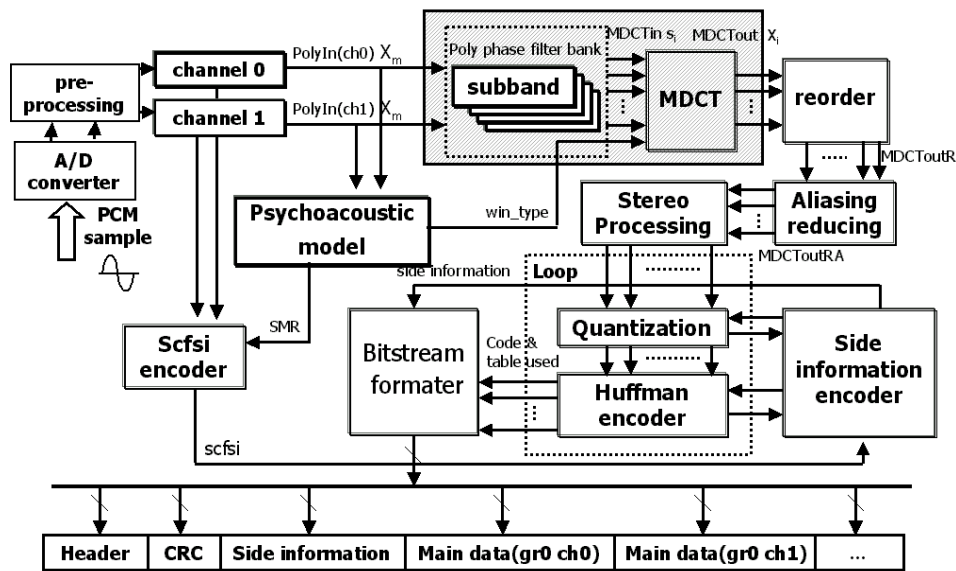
pre-processing

A/D converter

PCM sample

channel 0

channel 1

PolyIn(ch0) $X_m$

PolyIn(ch1) $X_m$

Poly phase filter bank

subband

MDCTin $s_i$

MDCTout $X_i$

MDCT

reorder

MDCToutR

Psychoacoustic model

win_type

Stereo Processing

Aliasing reducing

MDCToutRA

side information

Loop

SMR

Scfsi encoder

Bitstream formater

Code & table used

Quantization

Huffman encoder

Side information encoder

scfsi

| Header | CRC | Side information | Main data(gr0 ch0) | Main data(gr0 ch1) | ... |
|---|---|---|---|---|---|